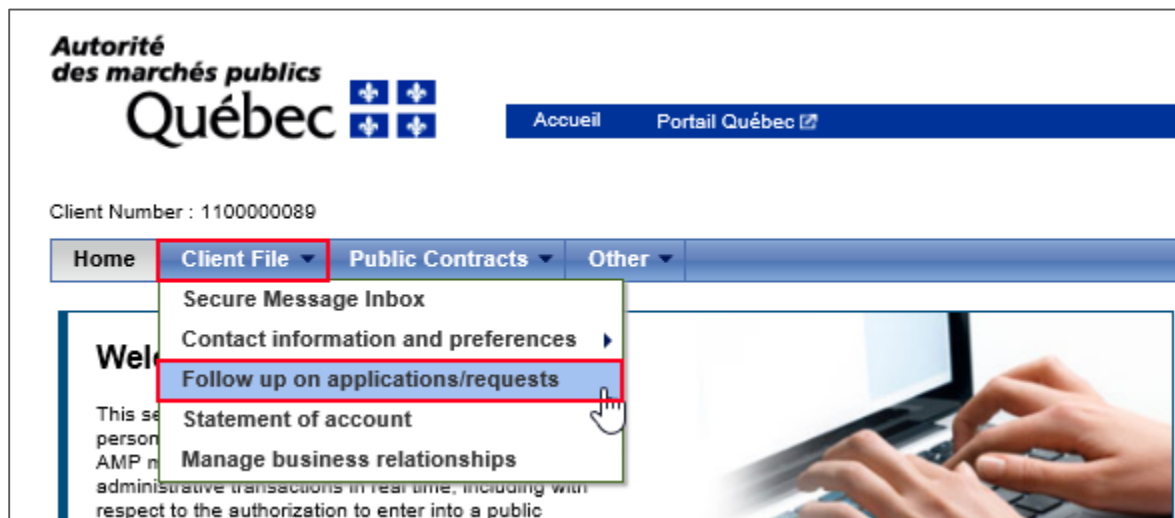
Autorité
des marchés publics
Québec

Accueil Portail Québec

Client Number : 1100000089

Home Client File Public Contracts Other

Secure Message Inbox
Contact information and preferences
Follow up on applications/requests
Statement of account
Manage business relationships

Wel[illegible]

This se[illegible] person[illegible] AMP m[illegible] administrative transactions in real time, including with respect to the authorization to enter into a public